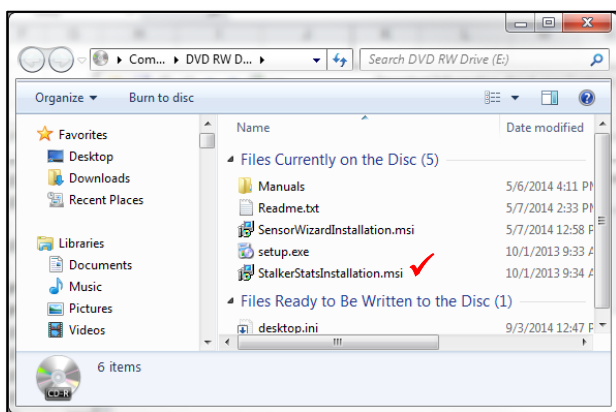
Com... ▸ DVD RW D... ▸

Search DVD RW Drive (E:)

Organize ▾ Burn to disc

Favorites
Desktop
Downloads
Recent Places

Libraries
Documents
Music
Pictures
Videos

Name | Date modified

Files Currently on the Disc (5)

Manuals 5/6/2014 4:11 PI
Readme.txt 5/7/2014 2:33 PI
SensorWizardInstallation.msi 5/7/2014 12:58 P
setup.exe 10/1/2013 9:33 A
StalkerStatsInstallation.msi 10/1/2013 9:34 A

Files Ready to Be Written to the Disc (1)

desktop.ini 9/3/2014 12:47 P

6 items

CD-R